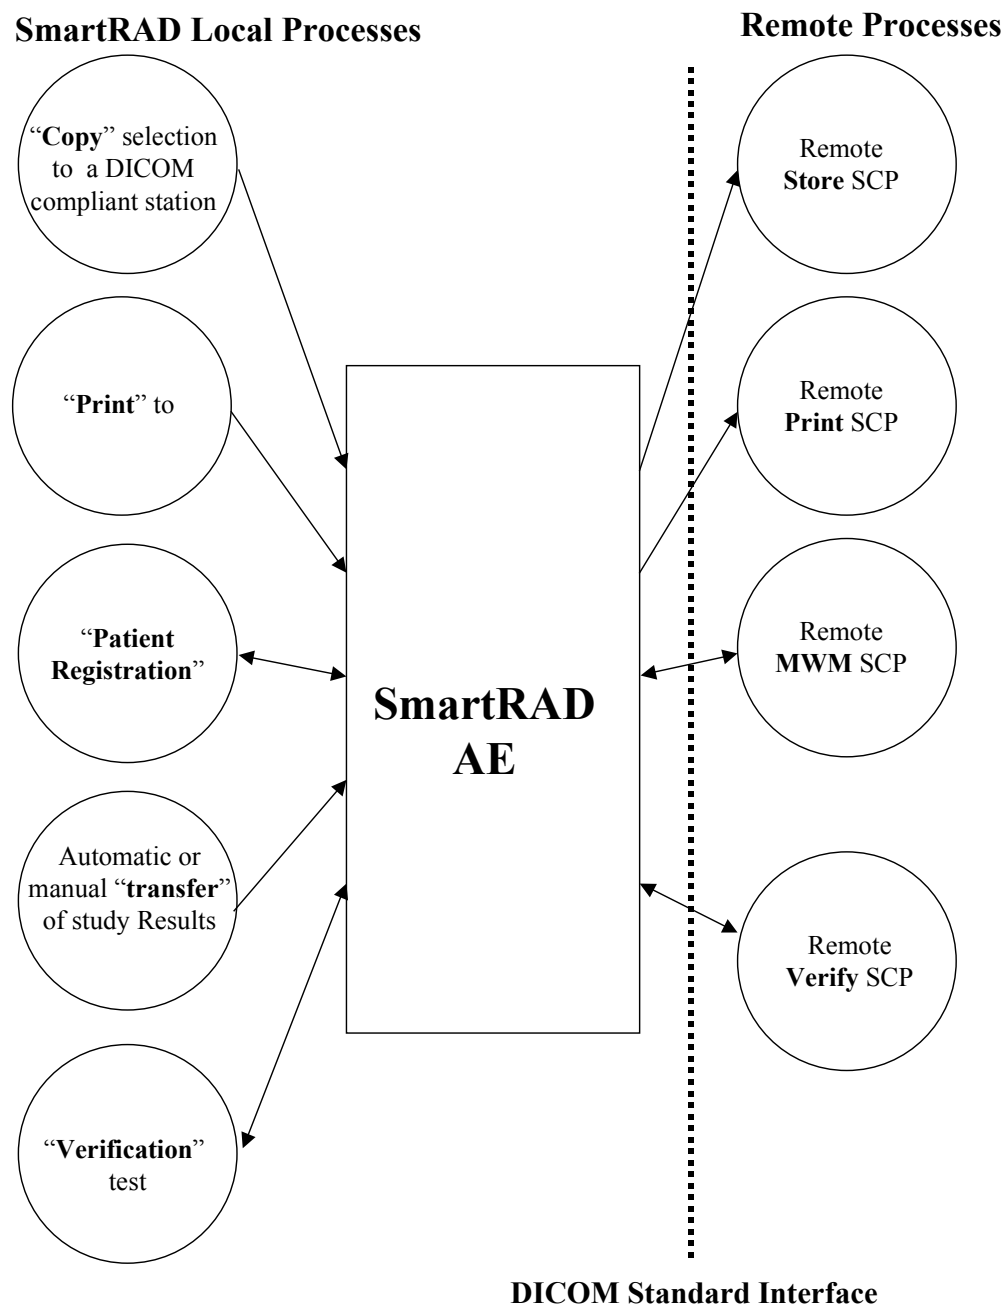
SmartRAD Local Processes

Remote Processes

"Copy" selection to a DICOM compliant station

"Print" to

"Patient Registration"

Automatic or manual "transfer" of study Results

"Verification" test

SmartRAD AE

Remote Store SCP

Remote Print SCP

Remote MWM SCP

Remote Verify SCP

DICOM Standard Interface